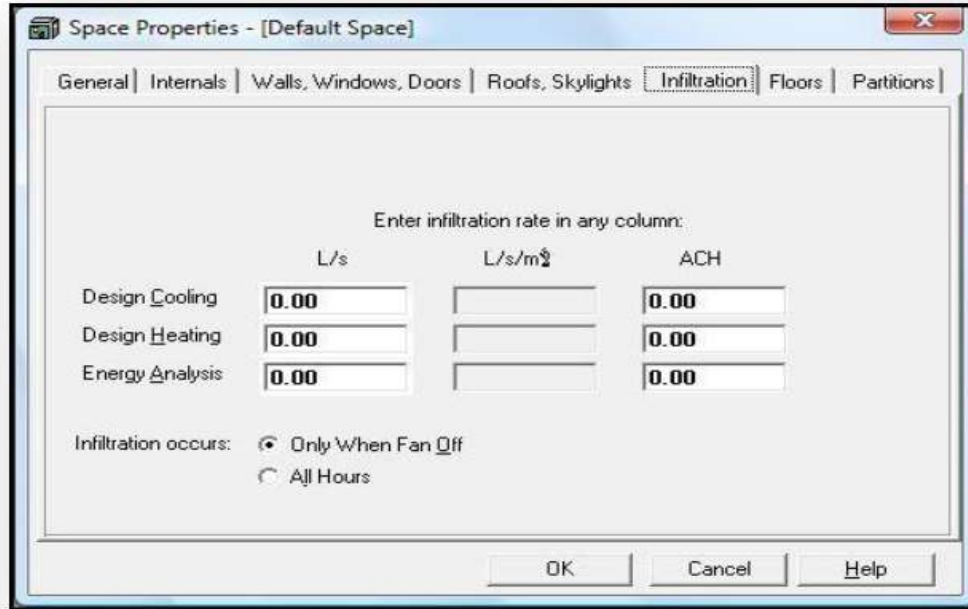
Space Properties - [Default Space]

General | Internals | Walls, Windows, Doors | Roofs, Skylights | Infiltration | Floors | Partitions

Enter infiltration rate in any column:

| | L/s | L/s/m² | ACH |
|---|---|---|---|
| Design Cooling | 0.00 | | 0.00 |
| Design Heating | 0.00 | | 0.00 |
| Energy Analysis | 0.00 | | 0.00 |

Infiltration occurs: Only When Fan Off
All Hours

OK Cancel Help